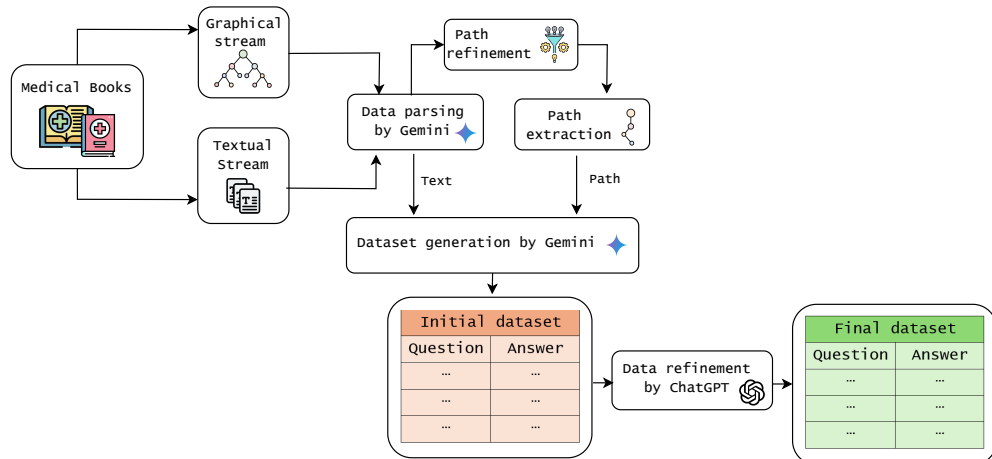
Medical Books

Graphical stream

Textual Stream

Data parsing by Gemini

Path refinement

Path extraction

Text

Path

Dataset generation by Gemini

| Initial dataset | |
|---|---|
| Question | Answer |
| … | … |
| … | … |
| … | … |

Data refinement by ChatGPT

| Final dataset | |
|---|---|
| Question | Answer |
| … | … |
| … | … |
| … | … |